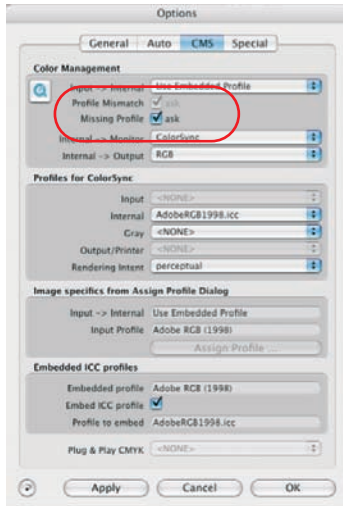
Options

General Auto CMS Special

Color Management

Input -> Internal Use Embedded Profile

Profile Mismatch ask

Missing Profile ask

Internal -> Monitor ColorSync

Internal -> Output RGB

Profiles for ColorSync

Input <NONE>

Internal AdobeRGB1998.icc

Gray <NONE>

Output/Printer <NONE>

Rendering Intent perceptual

Image specifics from Assign Profile Dialog

Input -> Internal Use Embedded Profile

Input Profile Adobe RGB (1998)

Assign Profile ...

Embedded ICC profiles

Embedded profile Adobe RGB (1998)

Embed ICC profile

Profile to embed AdobeRGB1998.icc

Plug & Play CMYK <NONE>

Apply Cancel OK